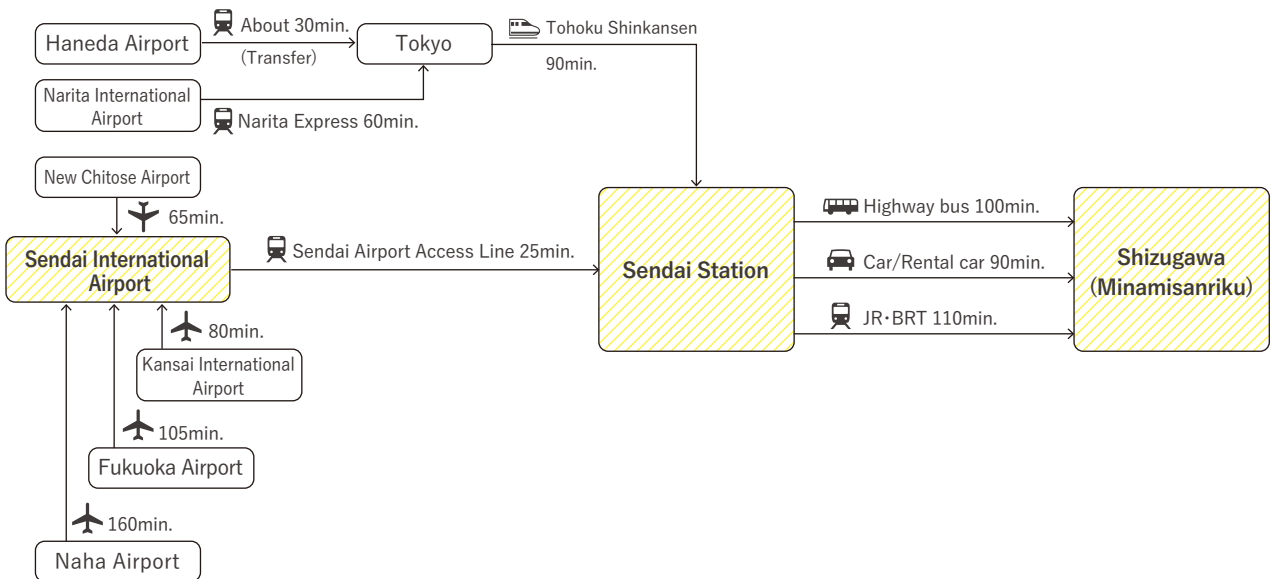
Haneda Airport

About 30min.
(Transfer)

Tokyo

Tohoku Shinkansen
90min.

Narita International Airport

Narita Express 60min.

New Chitose Airport

65min.

Sendai International Airport

Sendai Airport Access Line 25min.

Sendai Station

Highway bus 100min.

Car/Rental car 90min.

JR・BRT 110min.

Shizugawa (Minamisanriku)

80min.

Kansai International Airport

105min.

Fukuoka Airport

160min.

Naha Airport